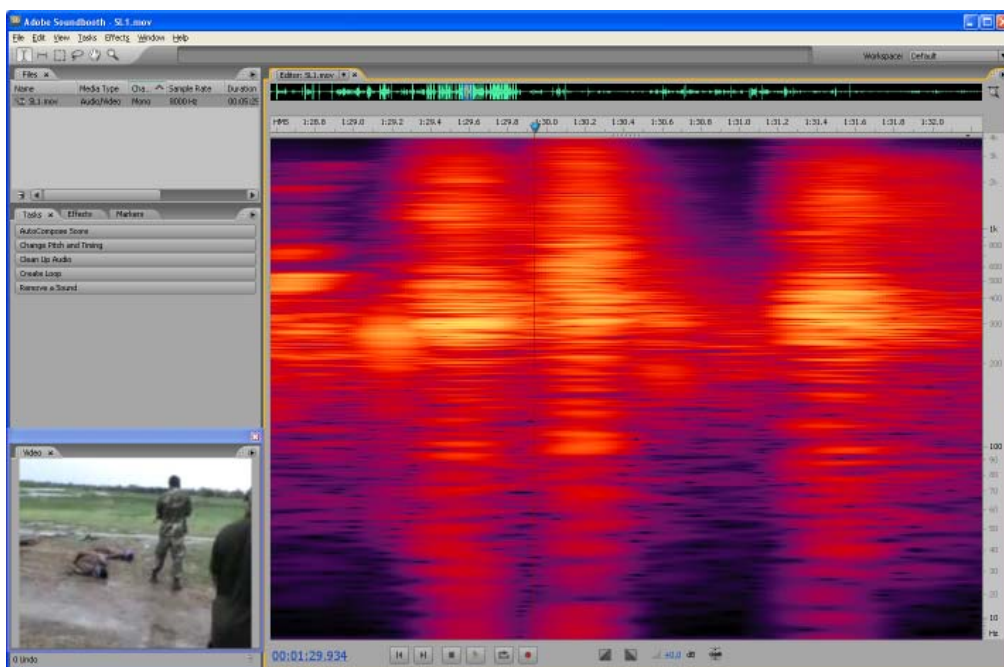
Adobe Soundbooth - SL1.mov

File Edit View Tasks Effects Window Help

Workspace: Default

Files ×

| Name | Media Type | Cha... | Sample Rate | Duration |
|---|---|---|---|---|
| SL1.mov | Audio/Video | Mono | 8000 Hz | 00:05:25 |

Tasks × Effects Markers

AutoCompose Score
Change Pitch and Timing
Clean Up Audio
Create Loop
Remove a Sound

Video ×

Editor: SL1.mov ×

HMS 1:28.8 1:29.0 1:29.2 1:29.4 1:29.6 1:29.8 1:30.0 1:30.2 1:30.4 1:30.6 1:30.8 1:31.0 1:31.2 1:31.4 1:31.6 1:31.8 1:32.0

1k 800 600 500 400 300 200 100 90 80 70 60 50 40 30 20 10 Hz

00:01:29.934

+0.0 dB

0 Undo